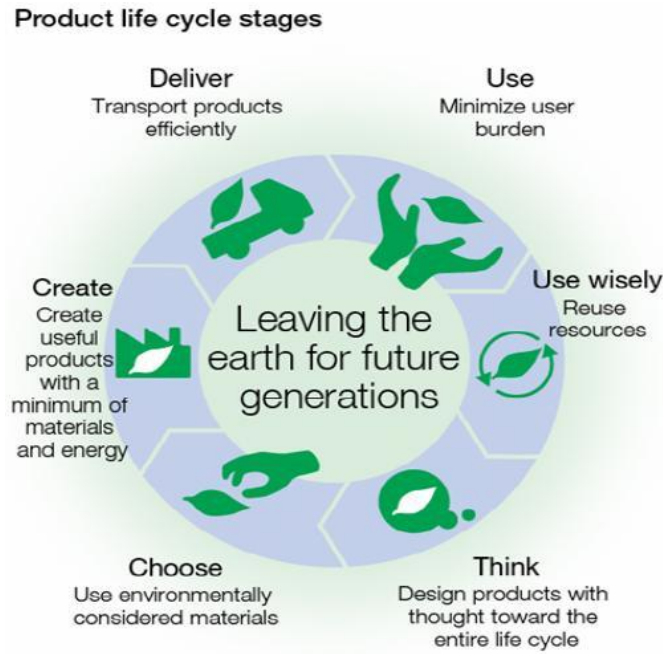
Product life cycle stages

Deliver
Transport products efficiently

Use
Minimize user burden

Create
Create useful products with a minimum of materials and energy

Leaving the earth for future generations

Use wisely
Reuse resources

Choose
Use environmentally considered materials

Think
Design products with thought toward the entire life cycle